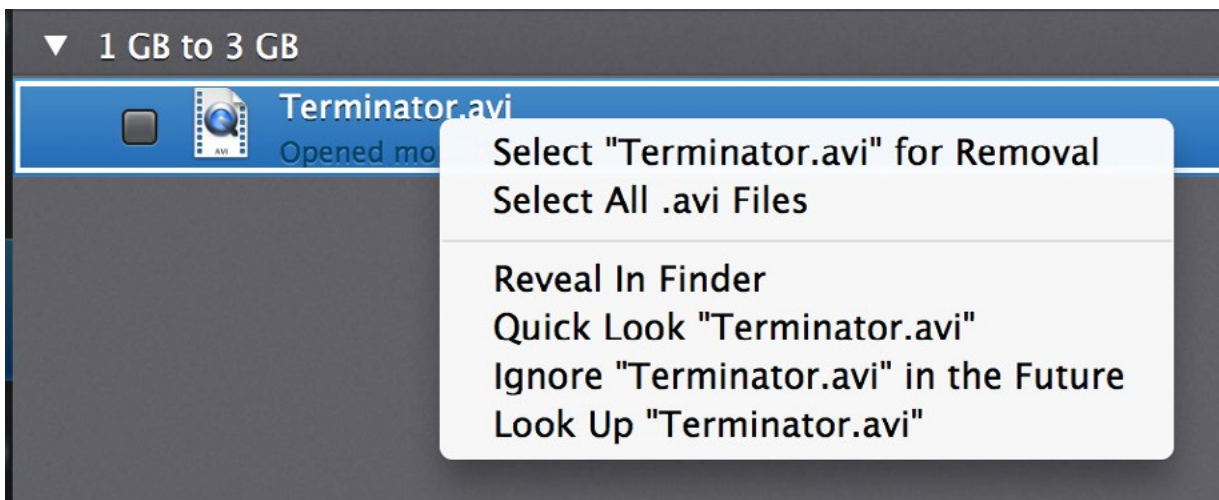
▼ 1 GB to 3 GB

Terminator.avi
AVI
Opened mo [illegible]

Select "Terminator.avi" for Removal
Select All .avi Files

Reveal In Finder
Quick Look "Terminator.avi"
Ignore "Terminator.avi" in the Future
Look Up "Terminator.avi"